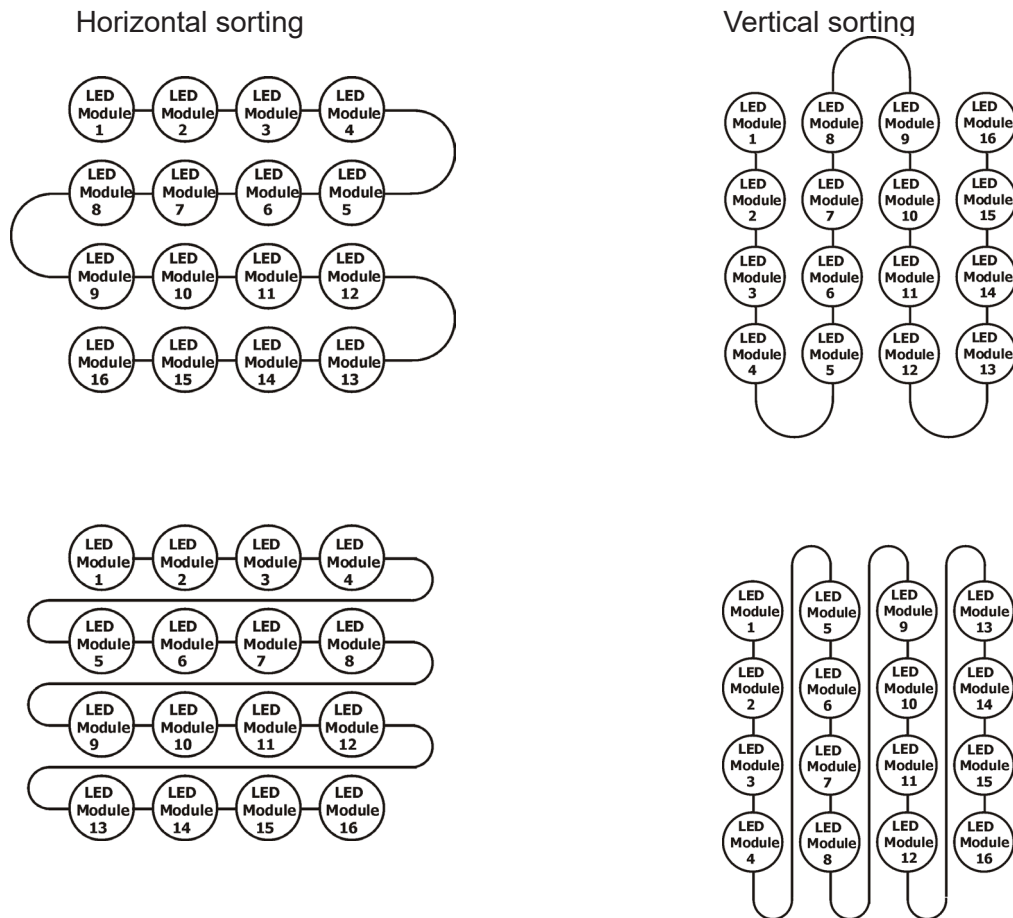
Horizontal sorting

LED Module 1 LED Module 2 LED Module 3 LED Module 4
LED Module 8 LED Module 7 LED Module 6 LED Module 5
LED Module 9 LED Module 10 LED Module 11 LED Module 12
LED Module 16 LED Module 15 LED Module 14 LED Module 13

LED Module 1 LED Module 2 LED Module 3 LED Module 4
LED Module 5 LED Module 6 LED Module 7 LED Module 8
LED Module 9 LED Module 10 LED Module 11 LED Module 12
LED Module 13 LED Module 14 LED Module 15 LED Module 16

Vertical sorting

LED Module 1 LED Module 8 LED Module 9 LED Module 16
LED Module 2 LED Module 7 LED Module 10 LED Module 15
LED Module 3 LED Module 6 LED Module 11 LED Module 14
LED Module 4 LED Module 5 LED Module 12 LED Module 13

LED Module 1 LED Module 5 LED Module 9 LED Module 13
LED Module 2 LED Module 6 LED Module 10 LED Module 14
LED Module 3 LED Module 7 LED Module 11 LED Module 15
LED Module 4 LED Module 8 LED Module 12 LED Module 16